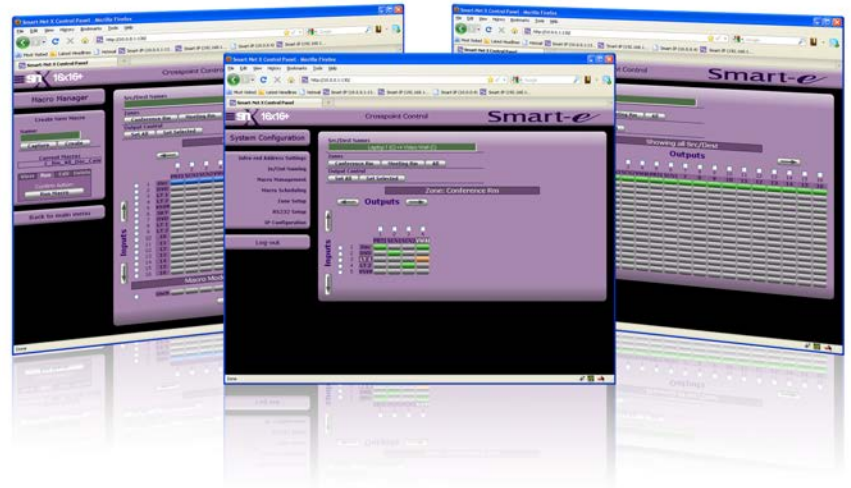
Smart-Net X Control Panel - Mozilla Firefox

File Edit View History Bookmarks Tools Help

Most Visited Latest Headlines

Smart-Net X Control Panel

16x16+

Crosspoint Control

Smart-e

System Configuration

Src/Dest Names

Laptop 1 (C) <-> Video Wall (C)

Zones

Conference Rm

Meeting Rm

All

Output Control

Set All

Set Selected

Zone: Conference Rm

Outputs

Inputs

Log out

Done

Macro Manager

Create New Macro

Name:

Capture

Create

Current Macros

Run Macro

Back to main menu

Macro Mode

Showing all Src/Dest

Outputs